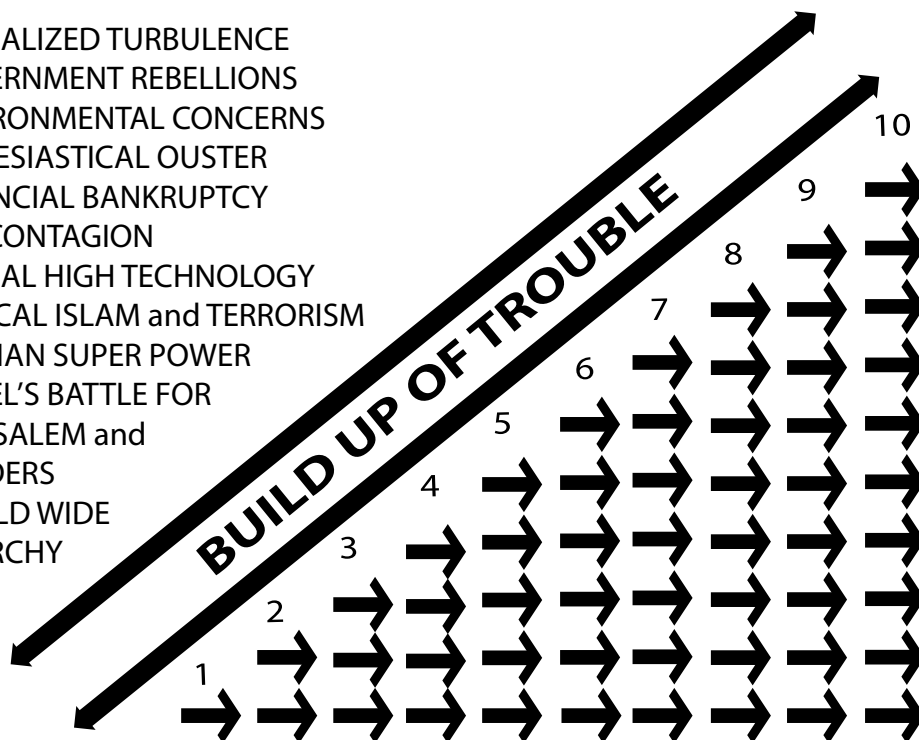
ALIZED TURBULENCE
ERNMENT REBELLIONS
RONMENTAL CONCERNS
ESIASTICAL OUSTER
NCIAL BANKRUPTCY
CONTAGION
AL HIGH TECHNOLOGY
CAL ISLAM and TERRORISM
IAN SUPER POWER
EL'S BATTLE FOR
SALEM and
DERS
LD WIDE
RCHY

BUILD UP OF TROUBLE

1
2
3
4
5
6
7
8
9
10